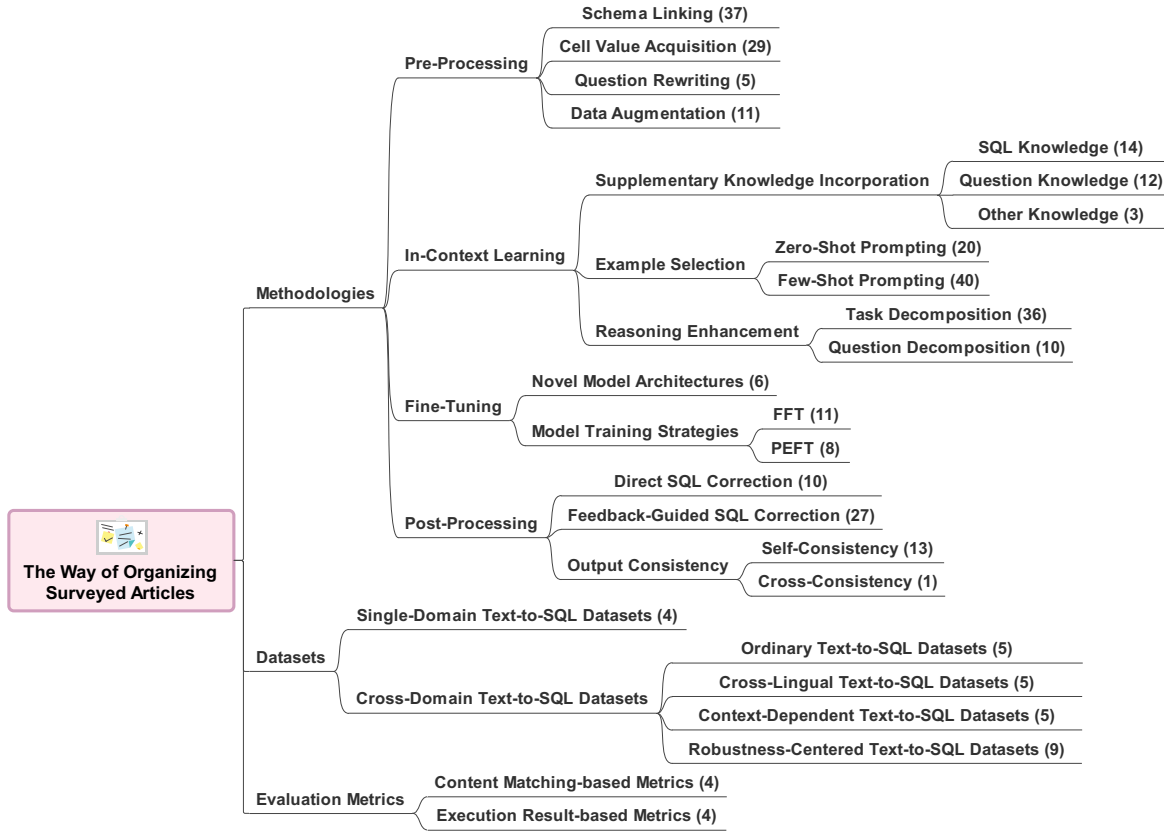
The Way of Organizing Surveyed Articles

Methodologies

Pre-Processing
Schema Linking (37)
Cell Value Acquisition (29)
Question Rewriting (5)
Data Augmentation (11)

In-Context Learning
Supplementary Knowledge Incorporation
SQL Knowledge (14)
Question Knowledge (12)
Other Knowledge (3)
Example Selection
Zero-Shot Prompting (20)
Few-Shot Prompting (40)
Reasoning Enhancement
Task Decomposition (36)
Question Decomposition (10)

Fine-Tuning
Novel Model Architectures (6)
Model Training Strategies
FFT (11)
PEFT (8)

Post-Processing
Direct SQL Correction (10)
Feedback-Guided SQL Correction (27)
Output Consistency
Self-Consistency (13)
Cross-Consistency (1)

Datasets
Single-Domain Text-to-SQL Datasets (4)
Cross-Domain Text-to-SQL Datasets
Ordinary Text-to-SQL Datasets (5)
Cross-Lingual Text-to-SQL Datasets (5)
Context-Dependent Text-to-SQL Datasets (5)
Robustness-Centered Text-to-SQL Datasets (9)

Evaluation Metrics
Content Matching-based Metrics (4)
Execution Result-based Metrics (4)